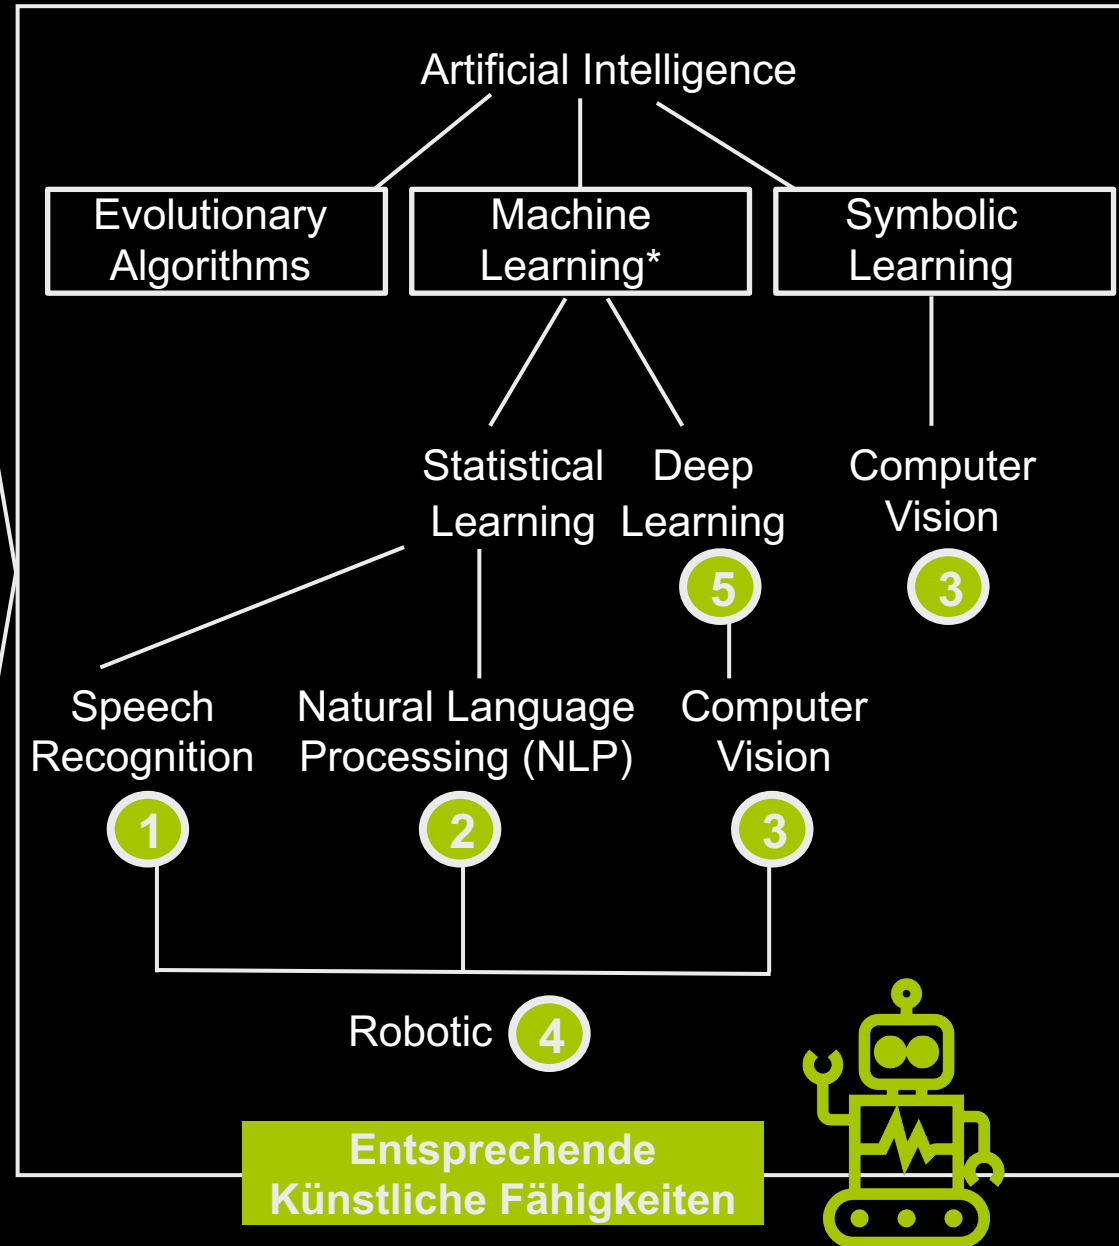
Artificial Intelligence

Evolutionary Algorithms

Machine Learning*

Symbolic Learning

Statistical Learning

Deep Learning

5

Computer Vision

3

Speech Recognition

1

Natural Language Processing (NLP)

2

Computer Vision

3

Robotic

4

Entsprechende Künstliche Fähigkeiten